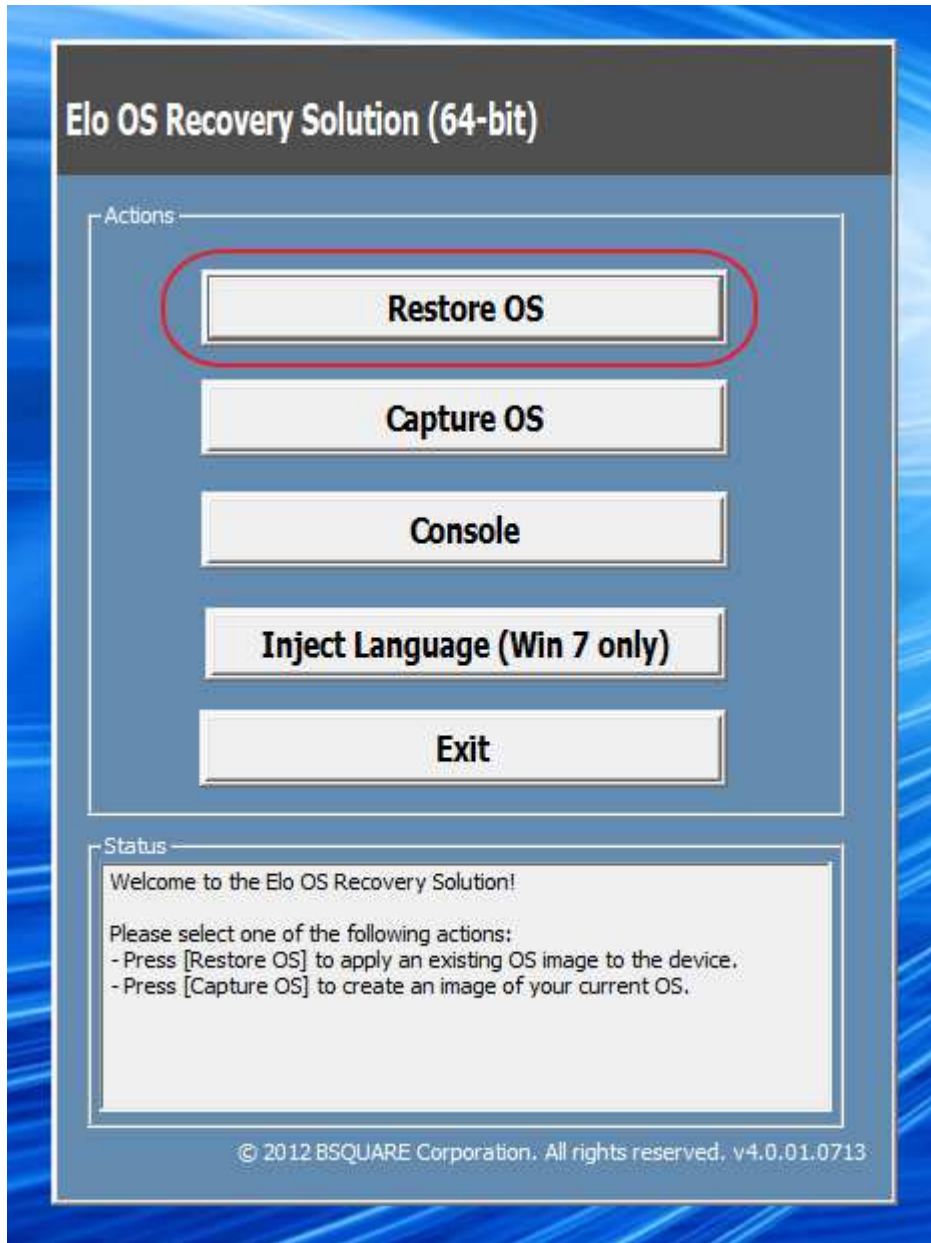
Elo OS Recovery Solution (64-bit)

Actions

Restore OS

Capture OS

Console

Inject Language (Win 7 only)

Exit

Status

Welcome to the Elo OS Recovery Solution!

Please select one of the following actions:
- Press [Restore OS] to apply an existing OS image to the device.
- Press [Capture OS] to create an image of your current OS.

© 2012 BSQUARE Corporation. All rights reserved. v4.0.01.0713